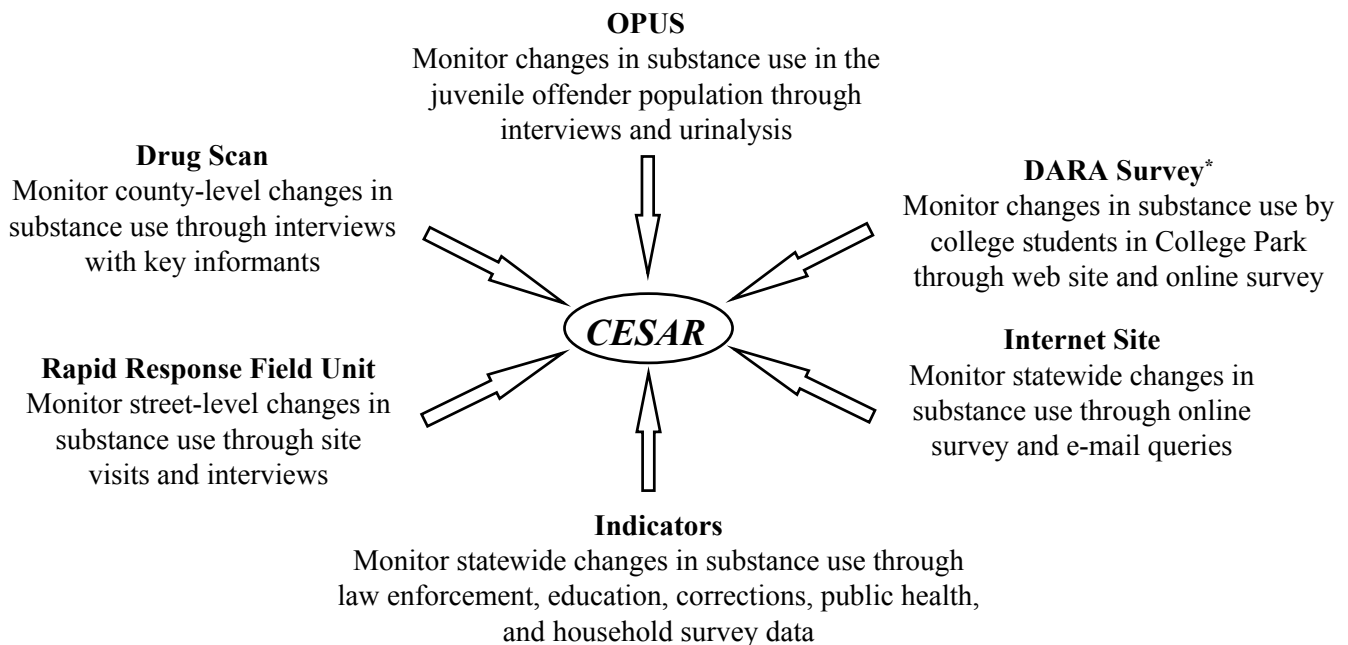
**OPUS**
Monitor changes in substance use in the juvenile offender population through interviews and urinalysis

**Drug Scan**
Monitor county-level changes in substance use through interviews with key informants

**DARA Survey***
Monitor changes in substance use by college students in College Park through web site and online survey

*CESAR*

**Rapid Response Field Unit**
Monitor street-level changes in substance use through site visits and interviews

**Internet Site**
Monitor statewide changes in substance use through online survey and e-mail queries

**Indicators**
Monitor statewide changes in substance use through law enforcement, education, corrections, public health, and household survey data